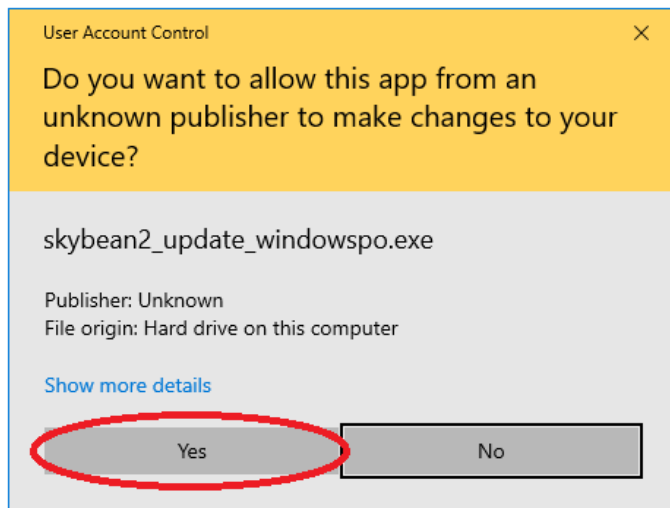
User Account Control

Do you want to allow this app from an unknown publisher to make changes to your device?

skybean2_update_windowspo.exe

Publisher: Unknown
File origin: Hard drive on this computer

Show more details

Yes

No